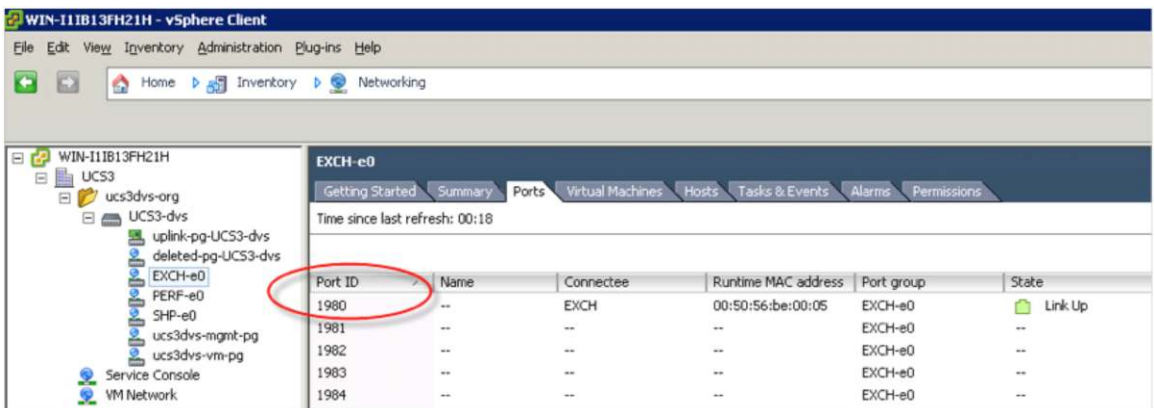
WIN-I1IB13FH21H - vSphere Client

File Edit View Inventory Administration Plug-ins Help

Home Inventory Networking

WIN-I1IB13FH21H
UCS3
ucs3dvs-org
UCS3-dvs
uplink-pg-UCS3-dvs
deleted-pg-UCS3-dvs
EXCH-e0
PERF-e0
SHP-e0
ucs3dvs-mgmt-pg
ucs3dvs-vm-pg
Service Console
VM Network

EXCH-e0

Getting Started Summary Ports Virtual Machines Hosts Tasks & Events Alarms Permissions

Time since last refresh: 00:18

| Port ID | Name | Connectee | Runtime MAC address | Port group | State |
|---|---|---|---|---|---|
| 1980 | -- | EXCH | 00:50:56:be:00:05 | EXCH-e0 | Link Up |
| 1981 | -- | -- | -- | EXCH-e0 | -- |
| 1982 | -- | -- | -- | EXCH-e0 | -- |
| 1983 | -- | -- | -- | EXCH-e0 | -- |
| 1984 | -- | -- | -- | EXCH-e0 | -- |